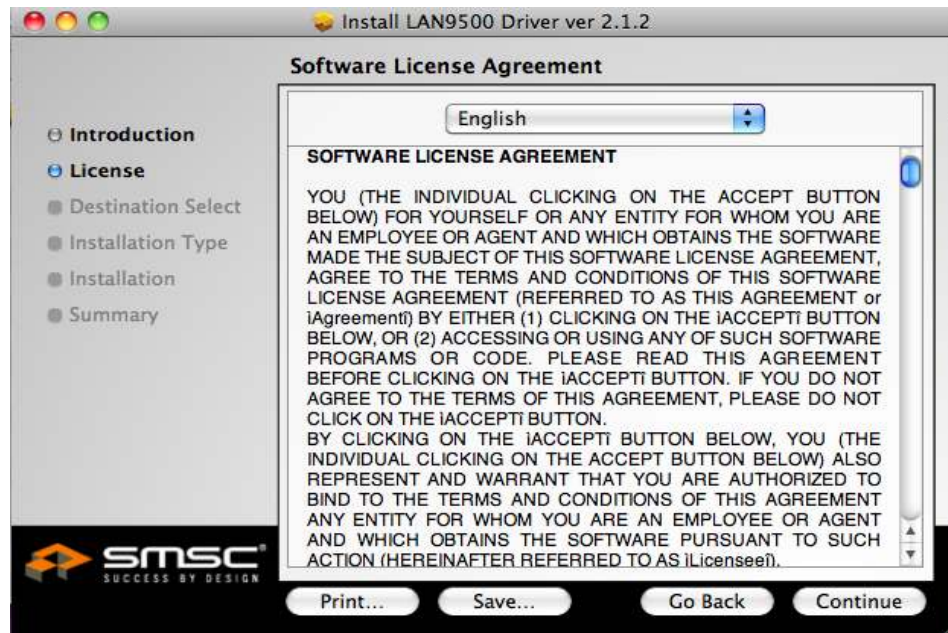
Install LAN9500 Driver ver 2.1.2

Software License Agreement

Introduction
License
Destination Select
Installation Type
Installation
Summary

English

SOFTWARE LICENSE AGREEMENT

YOU (THE INDIVIDUAL CLICKING ON THE ACCEPT BUTTON BELOW) FOR YOURSELF OR ANY ENTITY FOR WHOM YOU ARE AN EMPLOYEE OR AGENT AND WHICH OBTAINS THE SOFTWARE MADE THE SUBJECT OF THIS SOFTWARE LICENSE AGREEMENT, AGREE TO THE TERMS AND CONDITIONS OF THIS SOFTWARE LICENSE AGREEMENT (REFERRED TO AS THIS AGREEMENT or ìAgreementî) BY EITHER (1) CLICKING ON THE ìACCEPTî BUTTON BELOW, OR (2) ACCESSING OR USING ANY OF SUCH SOFTWARE PROGRAMS OR CODE. PLEASE READ THIS AGREEMENT BEFORE CLICKING ON THE ìACCEPTî BUTTON. IF YOU DO NOT AGREE TO THE TERMS OF THIS AGREEMENT, PLEASE DO NOT CLICK ON THE ìACCEPTî BUTTON.
BY CLICKING ON THE ìACCEPTî BUTTON BELOW, YOU (THE INDIVIDUAL CLICKING ON THE ACCEPT BUTTON BELOW) ALSO REPRESENT AND WARRANT THAT YOU ARE AUTHORIZED TO BIND TO THE TERMS AND CONDITIONS OF THIS AGREEMENT ANY ENTITY FOR WHOM YOU ARE AN EMPLOYEE OR AGENT AND WHICH OBTAINS THE SOFTWARE PURSUANT TO SUCH ACTION (HEREINAFTER REFERRED TO AS ìLicenseeî).

SMSC
SUCCESS BY DESIGN

Print... Save... Go Back Continue